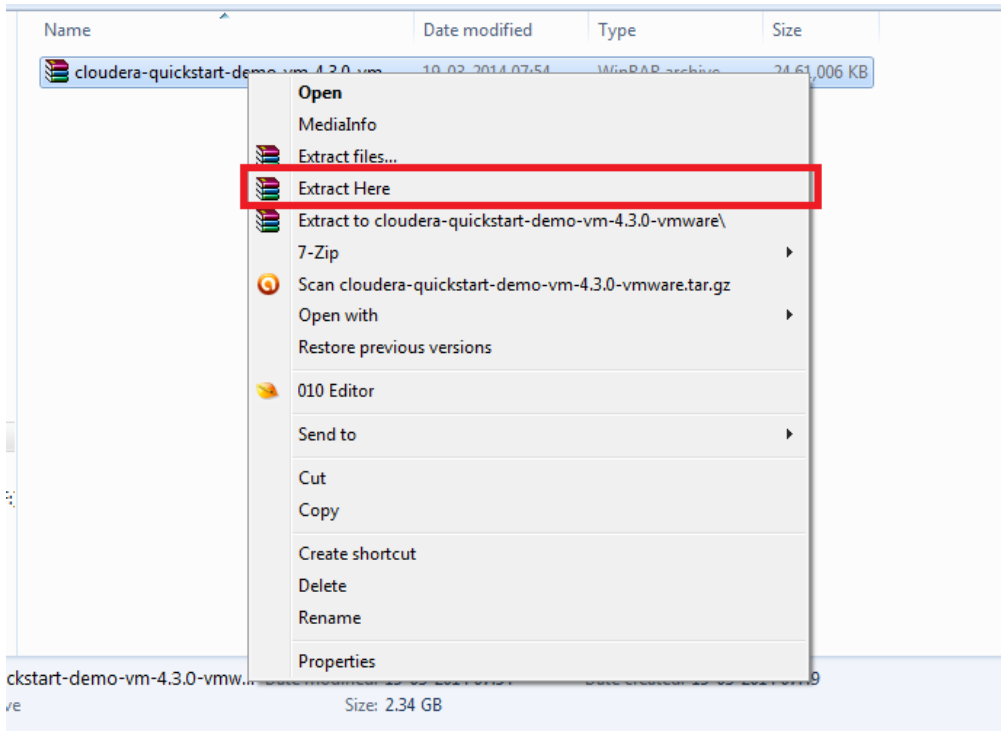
| Name | Date modified | Type | Size |
|---|---|---|---|
| cloudera-quickstart-demo-vm-4.3.0-vm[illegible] | 19-03-2014 07:54 | WinRAR archive | 24,61,006 KB |

Open
MediaInfo
Extract files...
Extract Here
Extract to cloudera-quickstart-demo-vm-4.3.0-vmware\
7-Zip
Scan cloudera-quickstart-demo-vm-4.3.0-vmware.tar.gz
Open with
Restore previous versions
010 Editor
Send to
Cut
Copy
Create shortcut
Delete
Rename
Properties

ckstart-demo-vm-4.3.0-vmw... Date modified: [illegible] Date created: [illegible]
ve Size: 2.34 GB